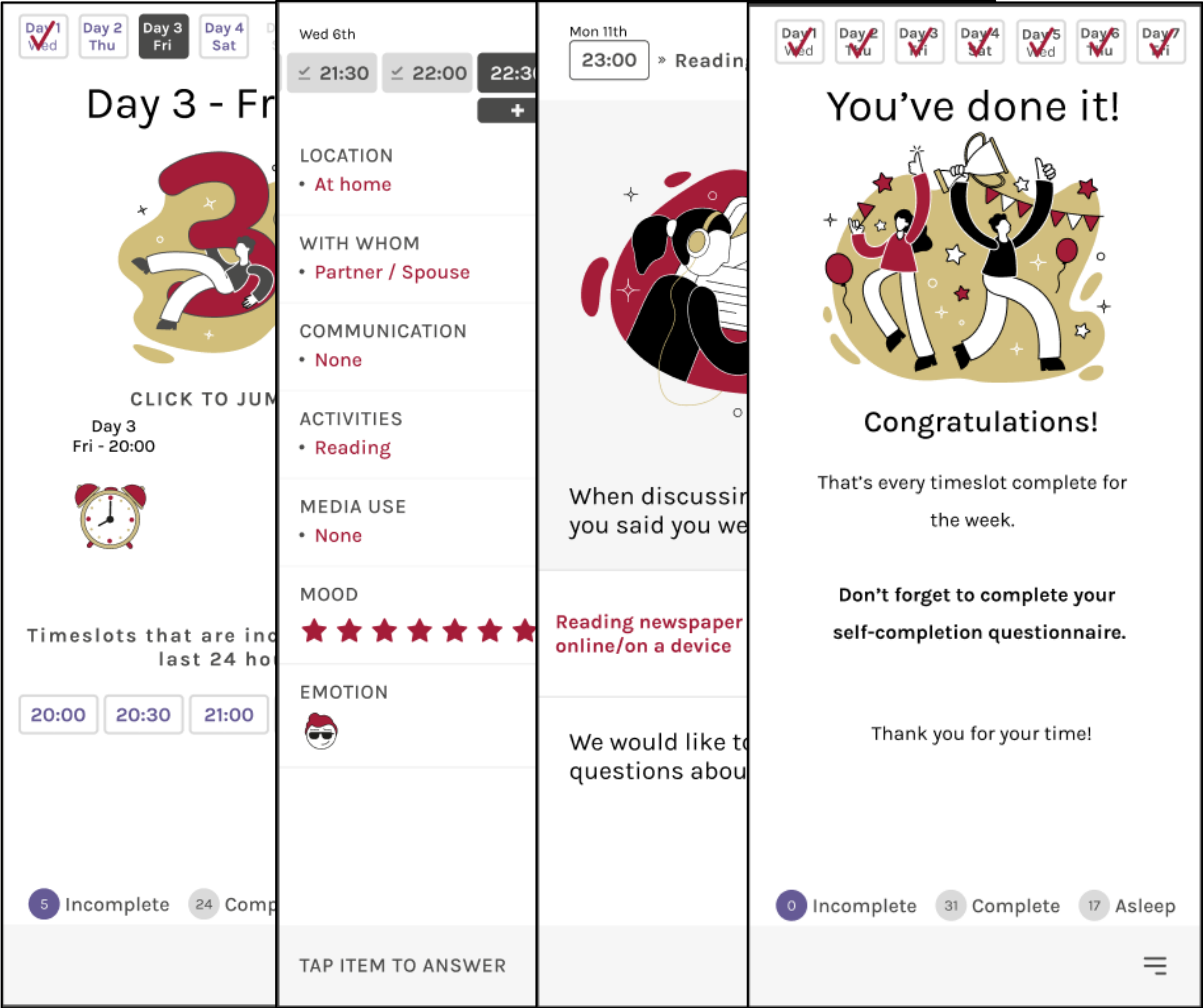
Day 1 Wed | Day 2 Thu | Day 3 Fri | Day 4 Sat

Day 3 - Fr

CLICK TO JUM

Day 3
Fri - 20:00

Timeslots that are inc
last 24 ho

20:00 | 20:30 | 21:00

5 Incomplete | 24 Comp

Wed 6th

21:30 | 22:00 | 22:3

+

LOCATION
• At home

WITH WHOM
• Partner / Spouse

COMMUNICATION
• None

ACTIVITIES
• Reading

MEDIA USE
• None

MOOD

EMOTION

TAP ITEM TO ANSWER

Mon 11th

23:00 » Reading

When discussin
you said you we

Reading newspaper
online/on a device

We would like to
questions abou

Day 1 Wed | Day 2 Thu | Day 3 Fri | Day 4 Sat | Day 5 Wed | Day 6 Thu | Day 7 Fri

You've done it!

Congratulations!

That's every timeslot complete for the week.

Don't forget to complete your self-completion questionnaire.

Thank you for your time!

0 Incomplete | 31 Complete | 17 Asleep